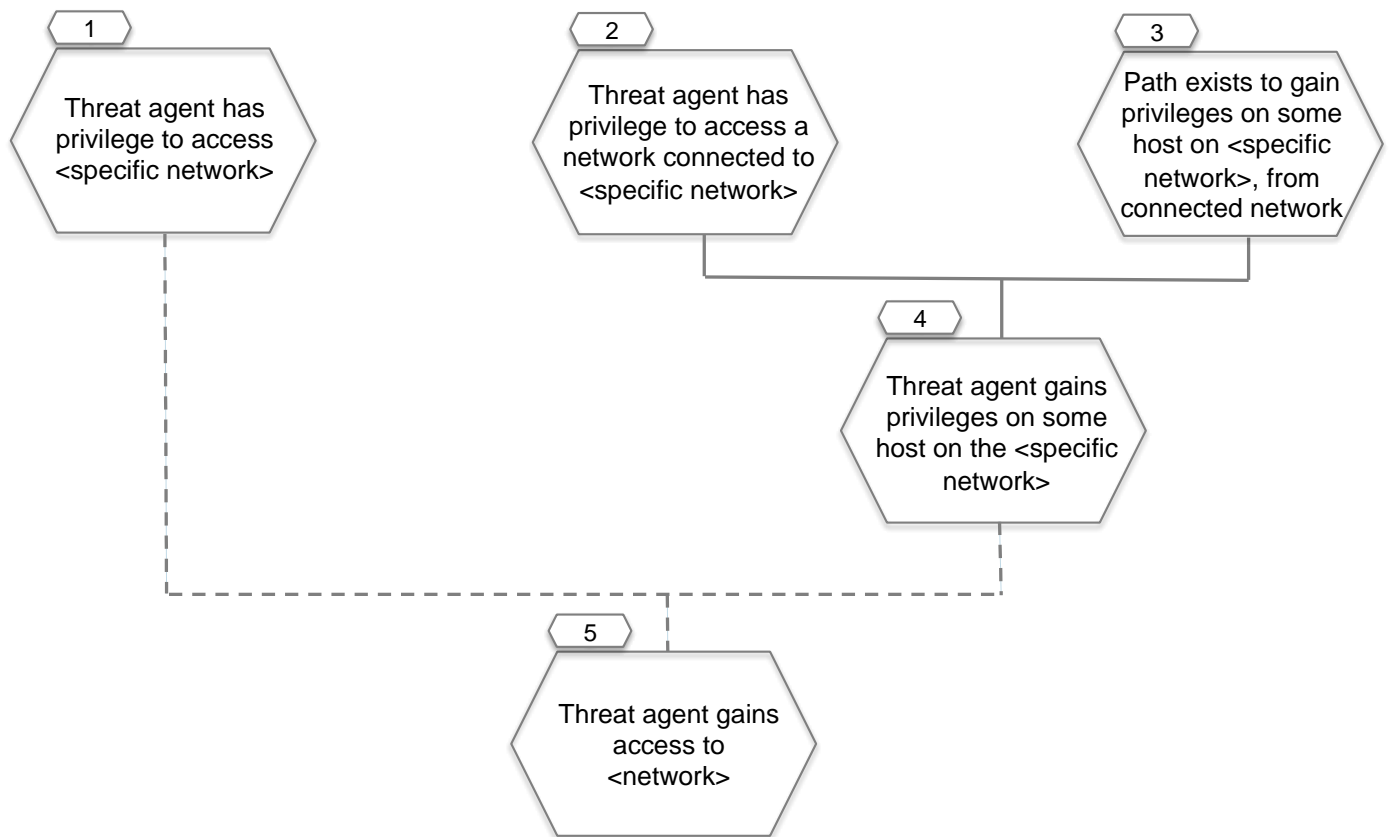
1

Threat agent has privilege to access <specific network>

2

Threat agent has privilege to access a network connected to <specific network>

3

Path exists to gain privileges on some host on <specific network>, from connected network

4

Threat agent gains privileges on some host on the <specific network>

5

Threat agent gains access to <network>